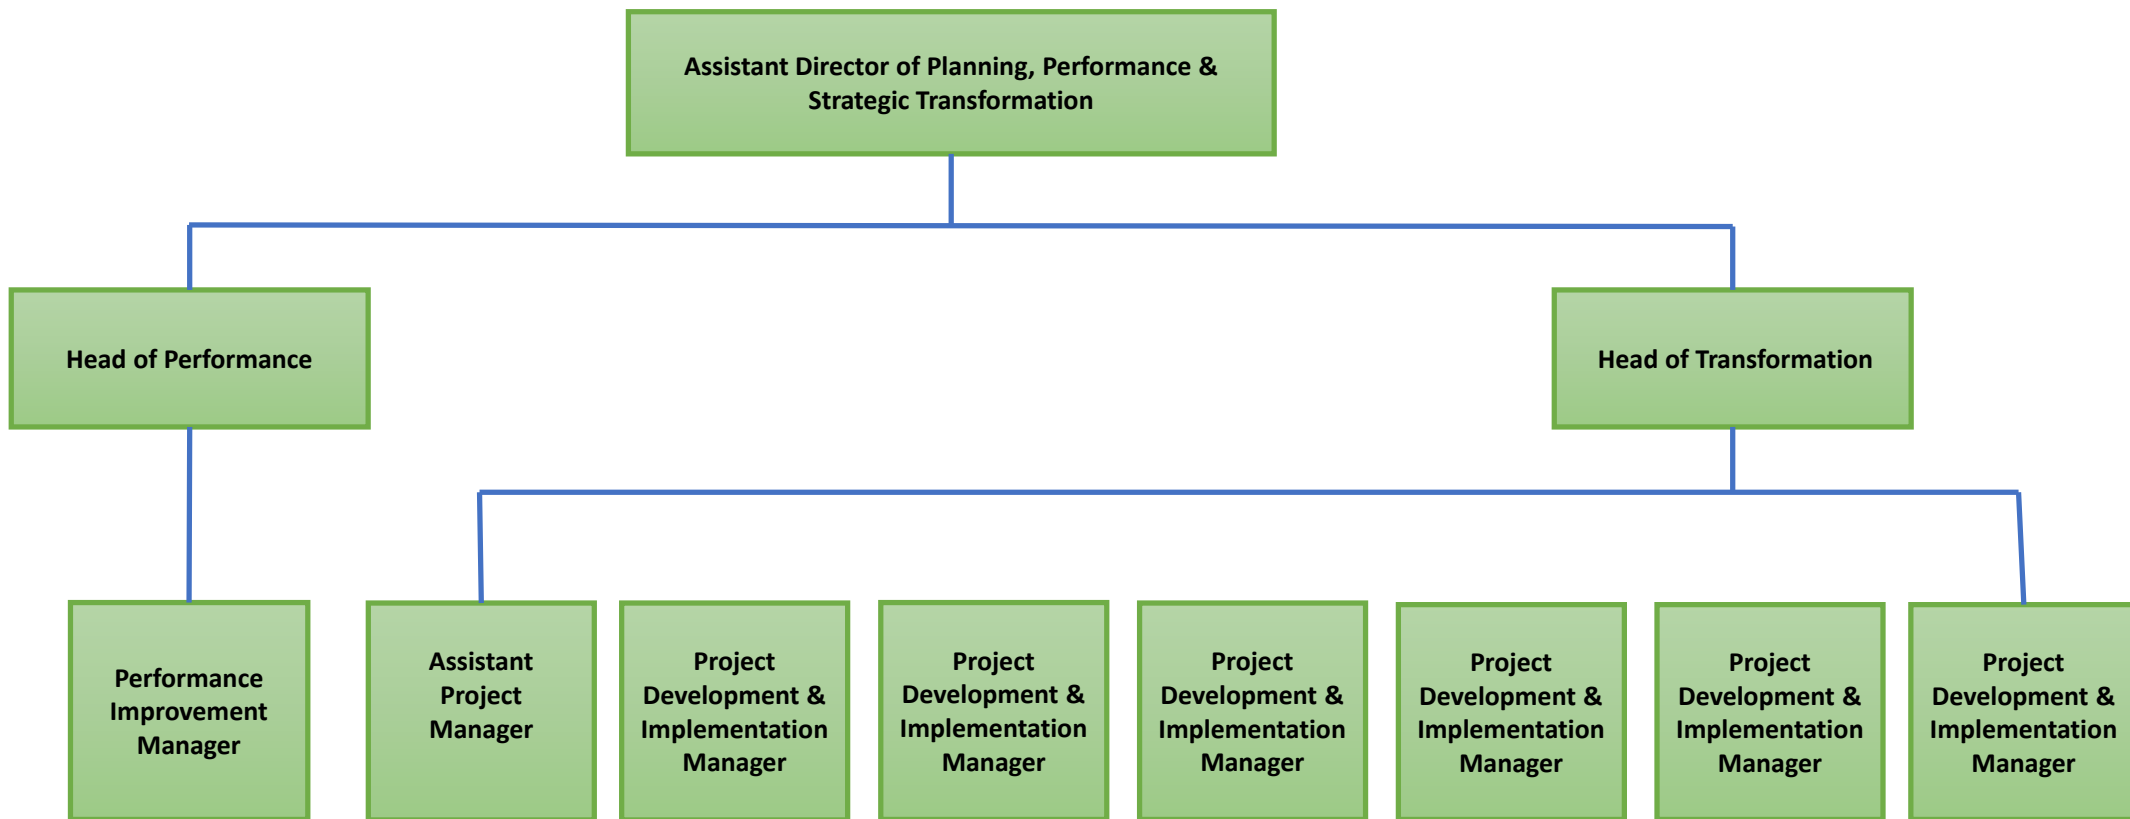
Assistant Director of Planning, Performance & Strategic Transformation

Head of Performance

Head of Transformation

Performance Improvement Manager

Assistant Project Manager

Project Development & Implementation Manager

Project Development & Implementation Manager

Project Development & Implementation Manager

Project Development & Implementation Manager

Project Development & Implementation Manager

Project Development & Implementation Manager